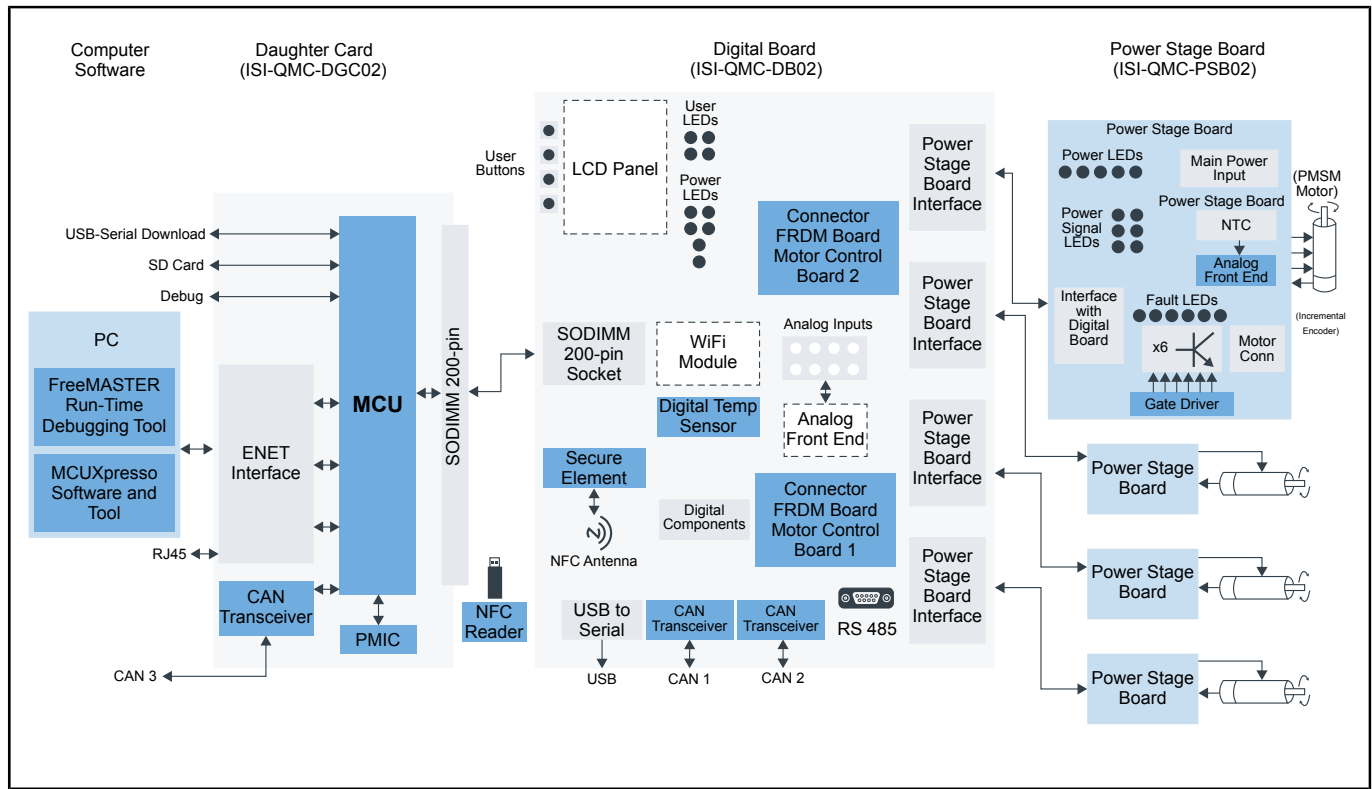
Computer Software

Daughter Card (ISI-QMC-DGC02)

Digital Board (ISI-QMC-DB02)

Power Stage Board (ISI-QMC-PSB02)

USB-Serial Download
SD Card
Debug

PC
FreeMASTER Run-Time Debugging Tool
MCUXpresso Software and Tool

ENET Interface
RJ45
CAN Transceiver
CAN 3
MCU
PMIC
SODIMM 200-pin

NFC Reader

User Buttons
LCD Panel
User LEDs
Power LEDs
Connector FRDM Board Motor Control Board 2
SODIMM 200-pin Socket
WiFi Module
Analog Inputs
Digital Temp Sensor
Analog Front End
Secure Element
NFC Antenna
Digital Components
Connector FRDM Board Motor Control Board 1
USB to Serial
USB
CAN Transceiver
CAN 1
CAN Transceiver
CAN 2
RS 485

Power Stage Board Interface
Power Stage Board Interface
Power Stage Board Interface
Power Stage Board Interface

Power Stage Board
Power LEDs
Main Power Input
Power Stage Board
Power Signal LEDs
NTC
Analog Front End
(PMSM Motor)
Interface with Digital Board
Fault LEDs
x6
Motor Conn
Gate Driver
(Incremental Encoder)

Power Stage Board
Power Stage Board
Power Stage Board